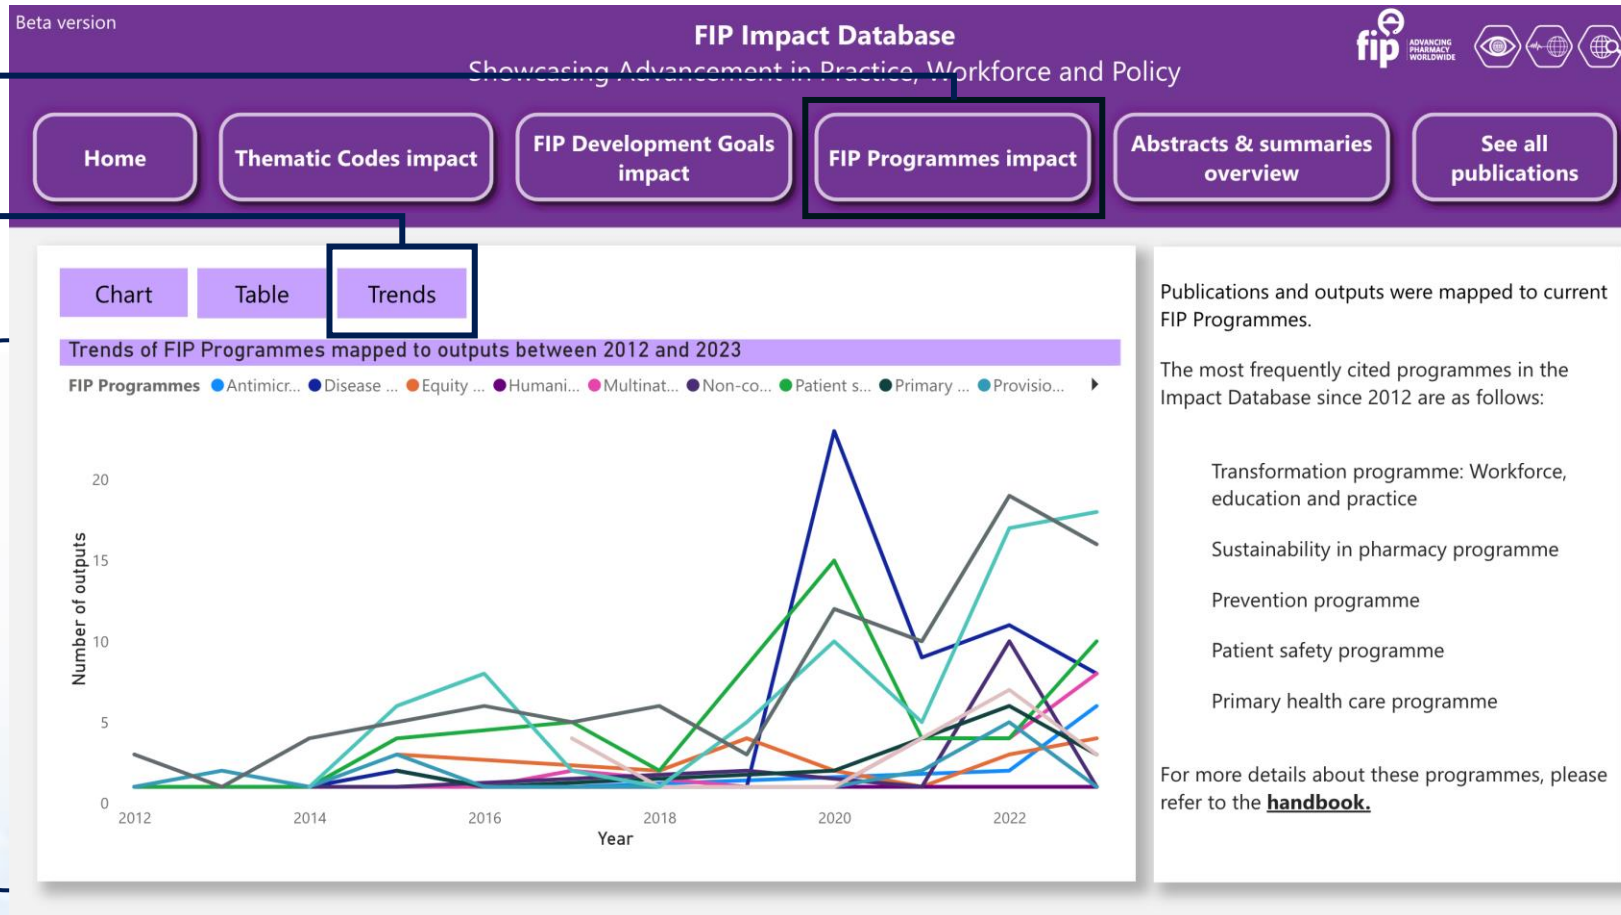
Beta version

FIP Impact Database

Showcasing Advancement in Practice, Workforce and Policy

fip ADVANCING PHARMACY WORLDWIDE

Home

Thematic Codes impact

FIP Development Goals impact

FIP Programmes impact

Abstracts & summaries overview

See all publications

Chart

Table

Trends

Trends of FIP Programmes mapped to outputs between 2012 and 2023

FIP Programmes Antimicr... Disease ... Equity ... Humani... Multinat... Non-co... Patient s... Primary ... Provisio...

20

15

10

5

0

Number of outputs

2012 2014 2016 2018 2020 2022

Year

Publications and outputs were mapped to current FIP Programmes.

The most frequently cited programmes in the Impact Database since 2012 are as follows:

Transformation programme: Workforce, education and practice

Sustainability in pharmacy programme

Prevention programme

Patient safety programme

Primary health care programme

For more details about these programmes, please refer to the handbook.